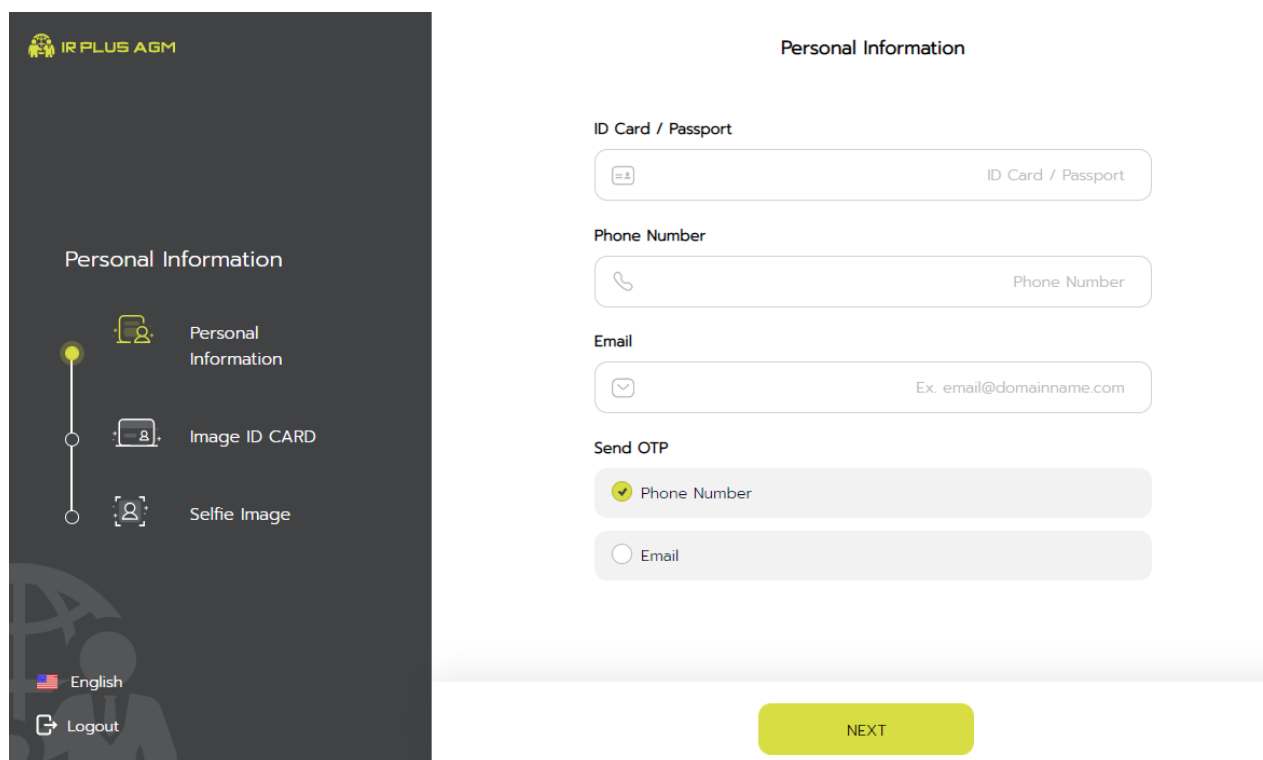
IR PLUS AGM

Personal Information

Personal Information

Image ID CARD

Selfie Image

English

Logout

Personal Information

ID Card / Passport

ID Card / Passport

Phone Number

Phone Number

Email

Ex. email@domainname.com

Send OTP

Phone Number

Email

NEXT